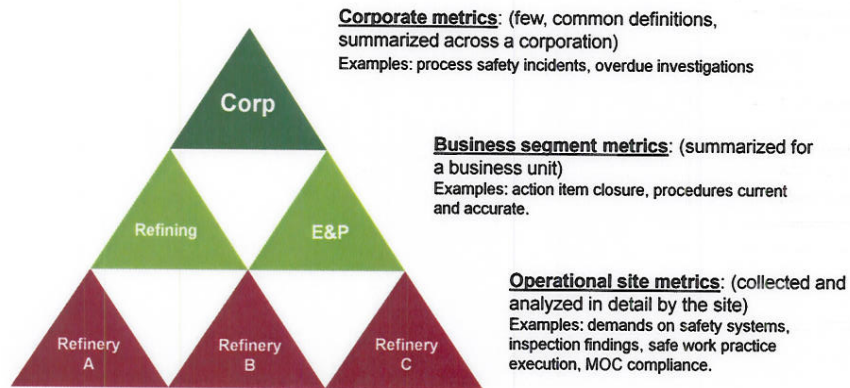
Corp

Refining

E&P

Refinery A

Refinery B

Refinery C

Corporate metrics: (few, common definitions, summarized across a corporation)
Examples: process safety incidents, overdue investigations

Business segment metrics: (summarized for a business unit)
Examples: action item closure, procedures current and accurate.

Operational site metrics: (collected and analyzed in detail by the site)
Examples: demands on safety systems, inspection findings, safe work practice execution, MOC compliance.